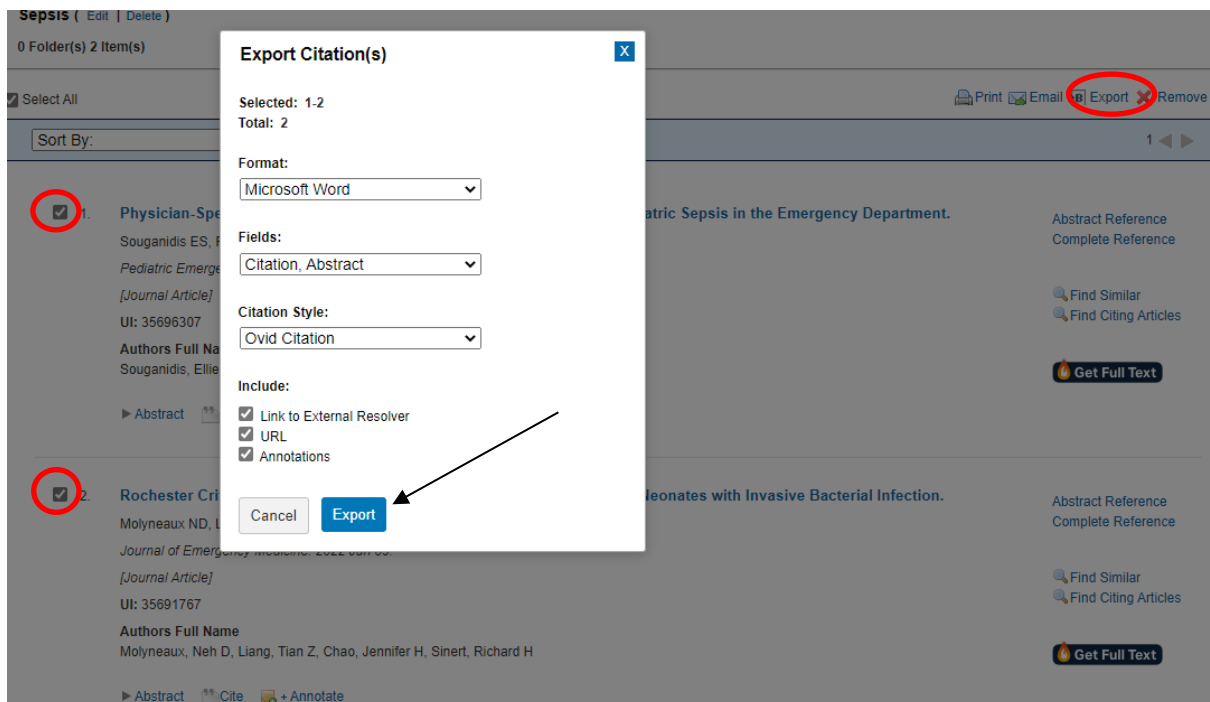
Sepsis ( Edit | Delete )

0 Folder(s) 2 Item(s)

Select All

Print Email Export Remove

Sort By:

1

1. Physician-Spe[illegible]atric Sepsis in the Emergency Department.

Souganidis ES, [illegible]

Pediatric Emerge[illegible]

[Journal Article]

UI: 35696307

Authors Full Na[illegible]

Souganidis, Ellie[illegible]

Abstract

Abstract Reference
Complete Reference

Find Similar
Find Citing Articles

Get Full Text

2. Rochester Cri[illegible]leonates with Invasive Bacterial Infection.

Molyneaux ND, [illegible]

Journal of Emergency Medicine. 2022 Jun 09.

[Journal Article]

UI: 35691767

Authors Full Name

Molyneaux, Neh D, Liang, Tian Z, Chao, Jennifer H, Sinert, Richard H

Abstract Cite + Annotate

Abstract Reference
Complete Reference

Find Similar
Find Citing Articles

Get Full Text

Export Citation(s)

X

Selected: 1-2
Total: 2

Format:
Microsoft Word

Fields:
Citation, Abstract

Citation Style:
Ovid Citation

Include:
Link to External Resolver
URL
Annotations

Cancel Export